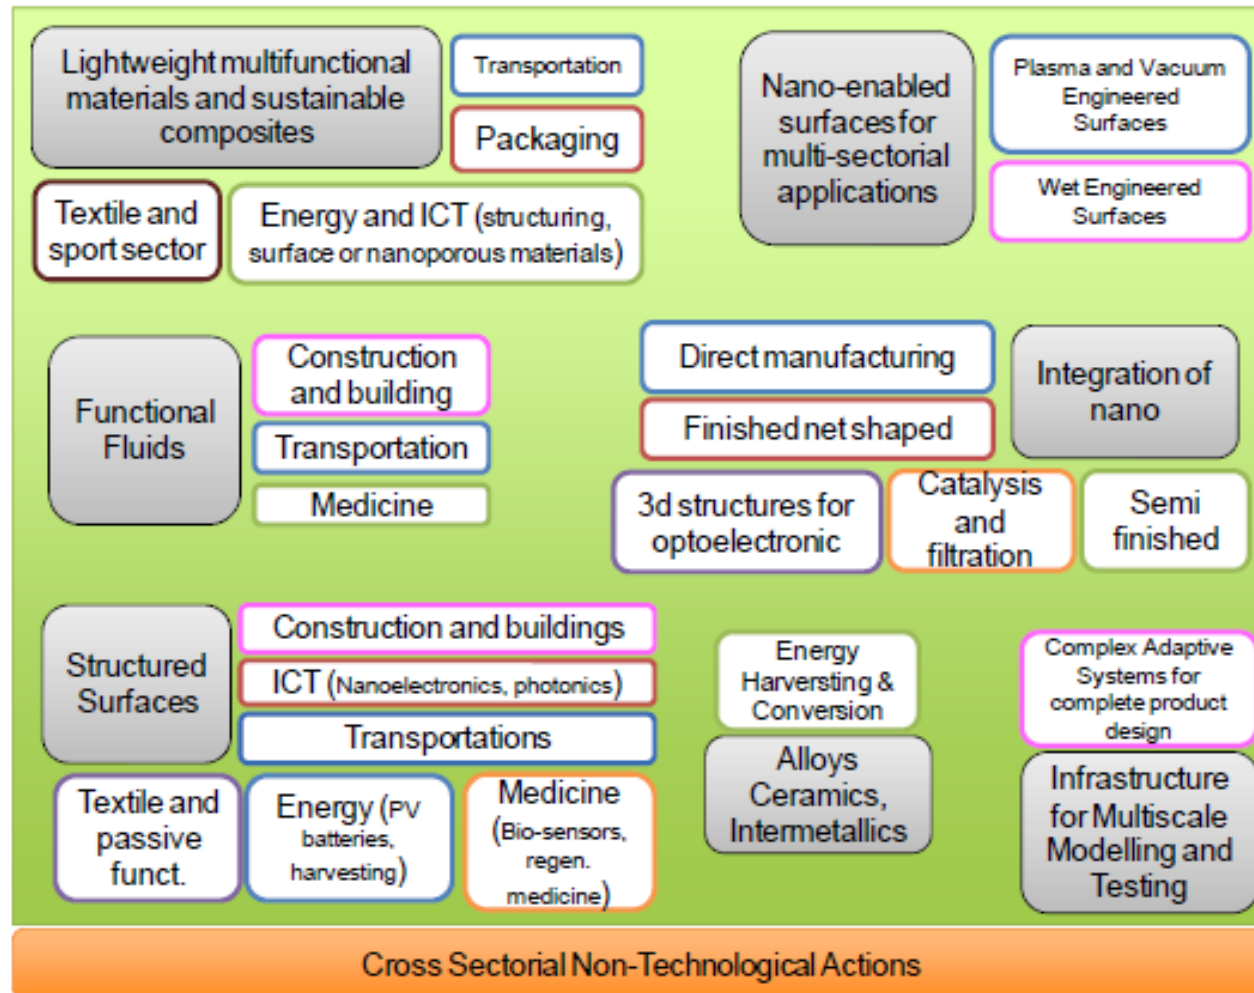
Lightweight multifunctional materials and sustainable composites

Transportation

Packaging

Textile and sport sector

Energy and ICT (structuring, surface or nanoporous materials)

Nano-enabled surfaces for multi-sectorial applications

Plasma and Vacuum Engineered Surfaces

Wet Engineered Surfaces

Functional Fluids

Construction and building

Transportation

Medicine

Direct manufacturing

Finished net shaped

Integration of nano

3d structures for optoelectronic

Catalysis and filtration

Semi finished

Structured Surfaces

Construction and buildings

ICT (Nanoelectronics, photonics)

Transportations

Textile and passive funct.

Energy (PV batteries, harvesting)

Medicine (Bio-sensors, regen. medicine)

Energy Harversting & Conversion

Alloys Ceramics, Intermetallics

Complex Adaptive Systems for complete product design

Infrastructure for Multiscale Modelling and Testing

Cross Sectorial Non-Technological Actions